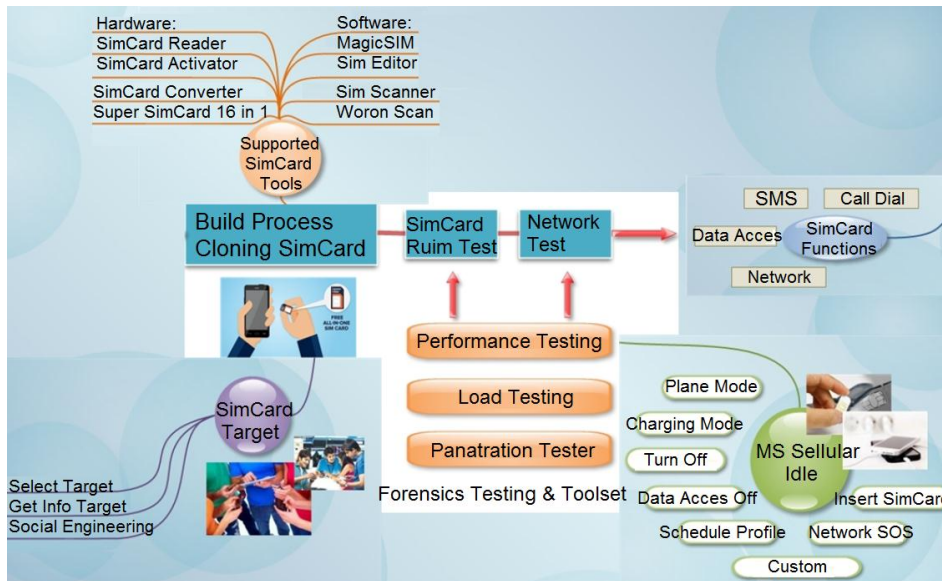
Hardware:
SimCard Reader
SimCard Activator
SimCard Converter
Super SimCard 16 in 1

Software:
MagicSIM
Sim Editor
Sim Scanner
Woron Scan

Supported SimCard Tools

Build Process Cloning SimCard

SimCard Ruim Test

Network Test

SMS
Call Dial
Data Acces
SimCard Functions
Network

FREE ALL-IN-ONE SIM CARD

Performance Testing
Load Testing
Panatration Tester
Forensics Testing & Toolset

SimCard Target
Select Target
Get Info Target
Social Engineering

Plane Mode
Charging Mode
Turn Off
Data Acces Off
Schedule Profile
MS Sellular Idle
Insert SimCar
Network SOS
Custom